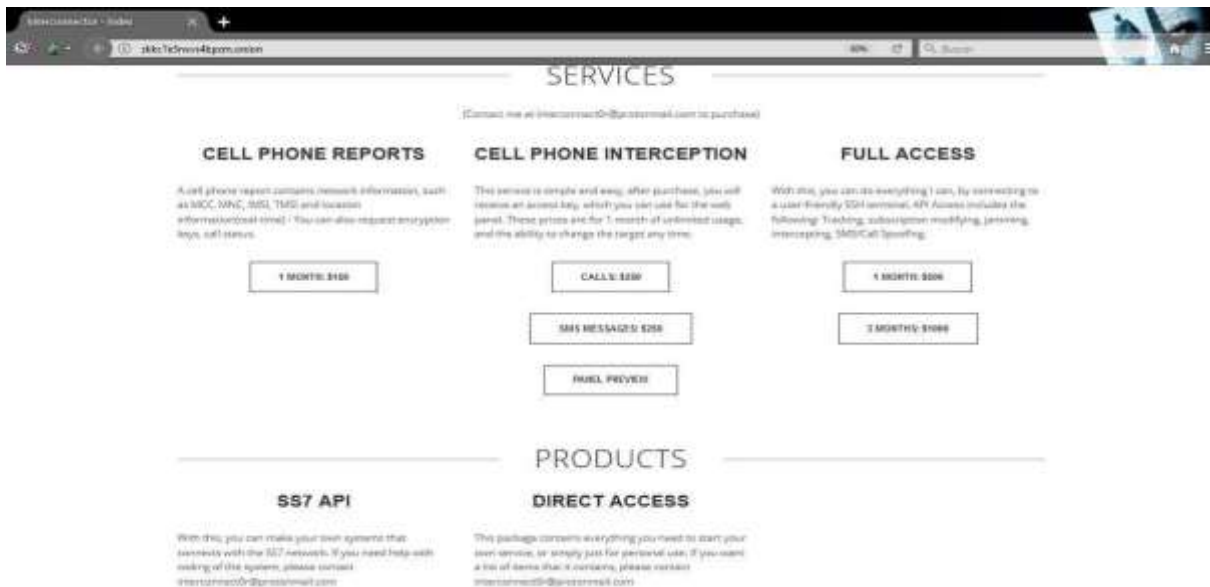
Interconnector - Index

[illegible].onion

80%

Buscar

SERVICES

(Contact me at interconnect0r@protonmail.com to purchase)

CELL PHONE REPORTS

A cell phone report contains network information, such as MCC, MNC, IMSI, TMSI and location information(real-time) - You can also request encryption keys, call status.

1 MONTH: $100

CELL PHONE INTERCEPTION

This service is simple and easy, after purchase, you will receive an access key, which you can use for the web panel. These prices are for 1 month of unlimited usage, and the ability to change the target any time.

CALLS: $250

SMS MESSAGES: $250

PANEL PREVIEW

FULL ACCESS

With this, you can do everything I can, by connecting to a user-friendly SSH terminal. API Access includes the following: Tracking, subscription modifying, jamming, intercepting, SMS/Call Spoofing.

1 MONTH: $500

3 MONTHS: $1000

PRODUCTS

SS7 API

With this, you can make your own systems that connects with the SS7 network. If you need help with coding of the system, please contact interconnect0r@protonmail.com

DIRECT ACCESS

This package contains everything you need to start your own service, or simply just for personal use. If you want a list of items that it contains, please contact interconnect0r@protonmail.com